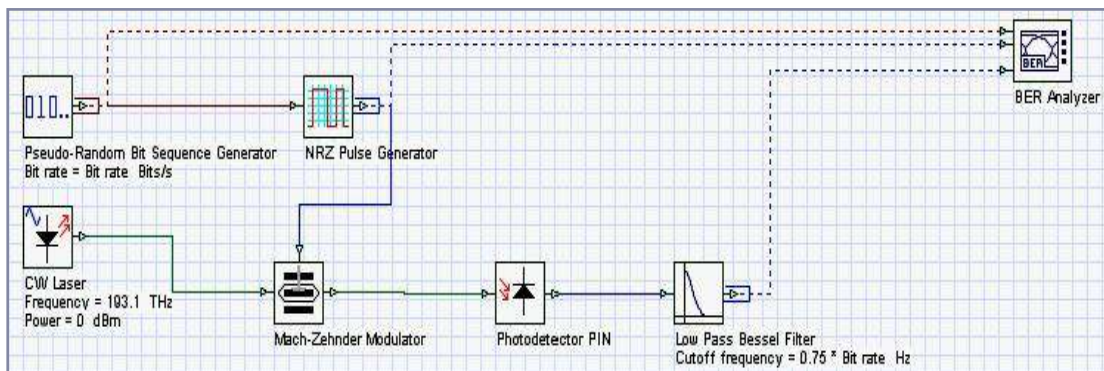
010..

Pseudo-Random Bit Sequence Generator
Bit rate = Bit rate Bits/s

NRZ Pulse Generator

BER

BER Analyzer

CW Laser
Frequency = 193.1 THz
Power = 0 dBm

Mach-Zehnder Modulator

Photodetector PIN

Low Pass Bessel Filter
Cutoff frequency = 0.75 * Bit rate Hz